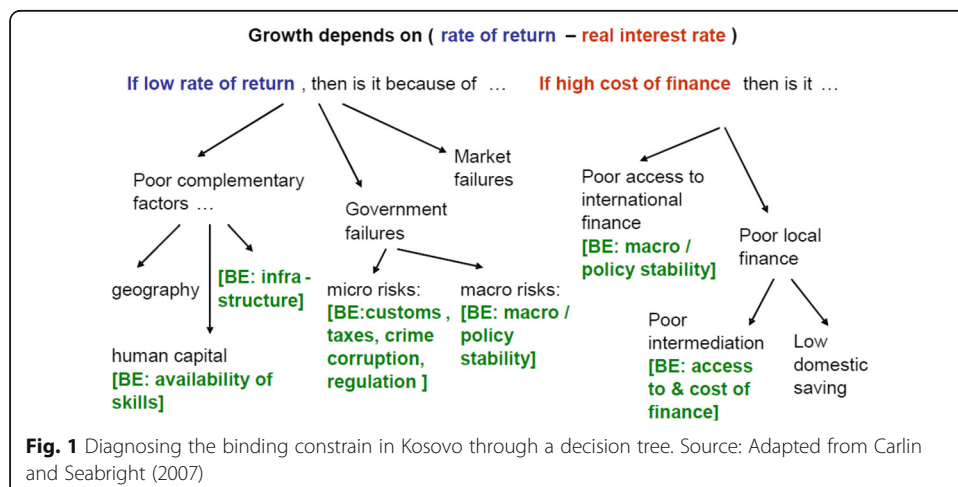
Growth depends on ( rate of return – real interest rate )

If low rate of return , then is it because of …

If high cost of finance then is it …

Poor complementary factors …

Government failures

Market failures

geography

[BE: infra - structure]

human capital [BE: availability of skills]

micro risks: [BE:customs , taxes, crime corruption, regulation ]

macro risks: [BE: macro / policy stability]

Poor access to international finance [BE: macro / policy stability]

Poor local finance

Poor intermediation [BE: access to & cost of finance]

Low domestic saving

Fig. 1 Diagnosing the binding constrain in Kosovo through a decision tree. Source: Adapted from Carlin and Seabright (2007)